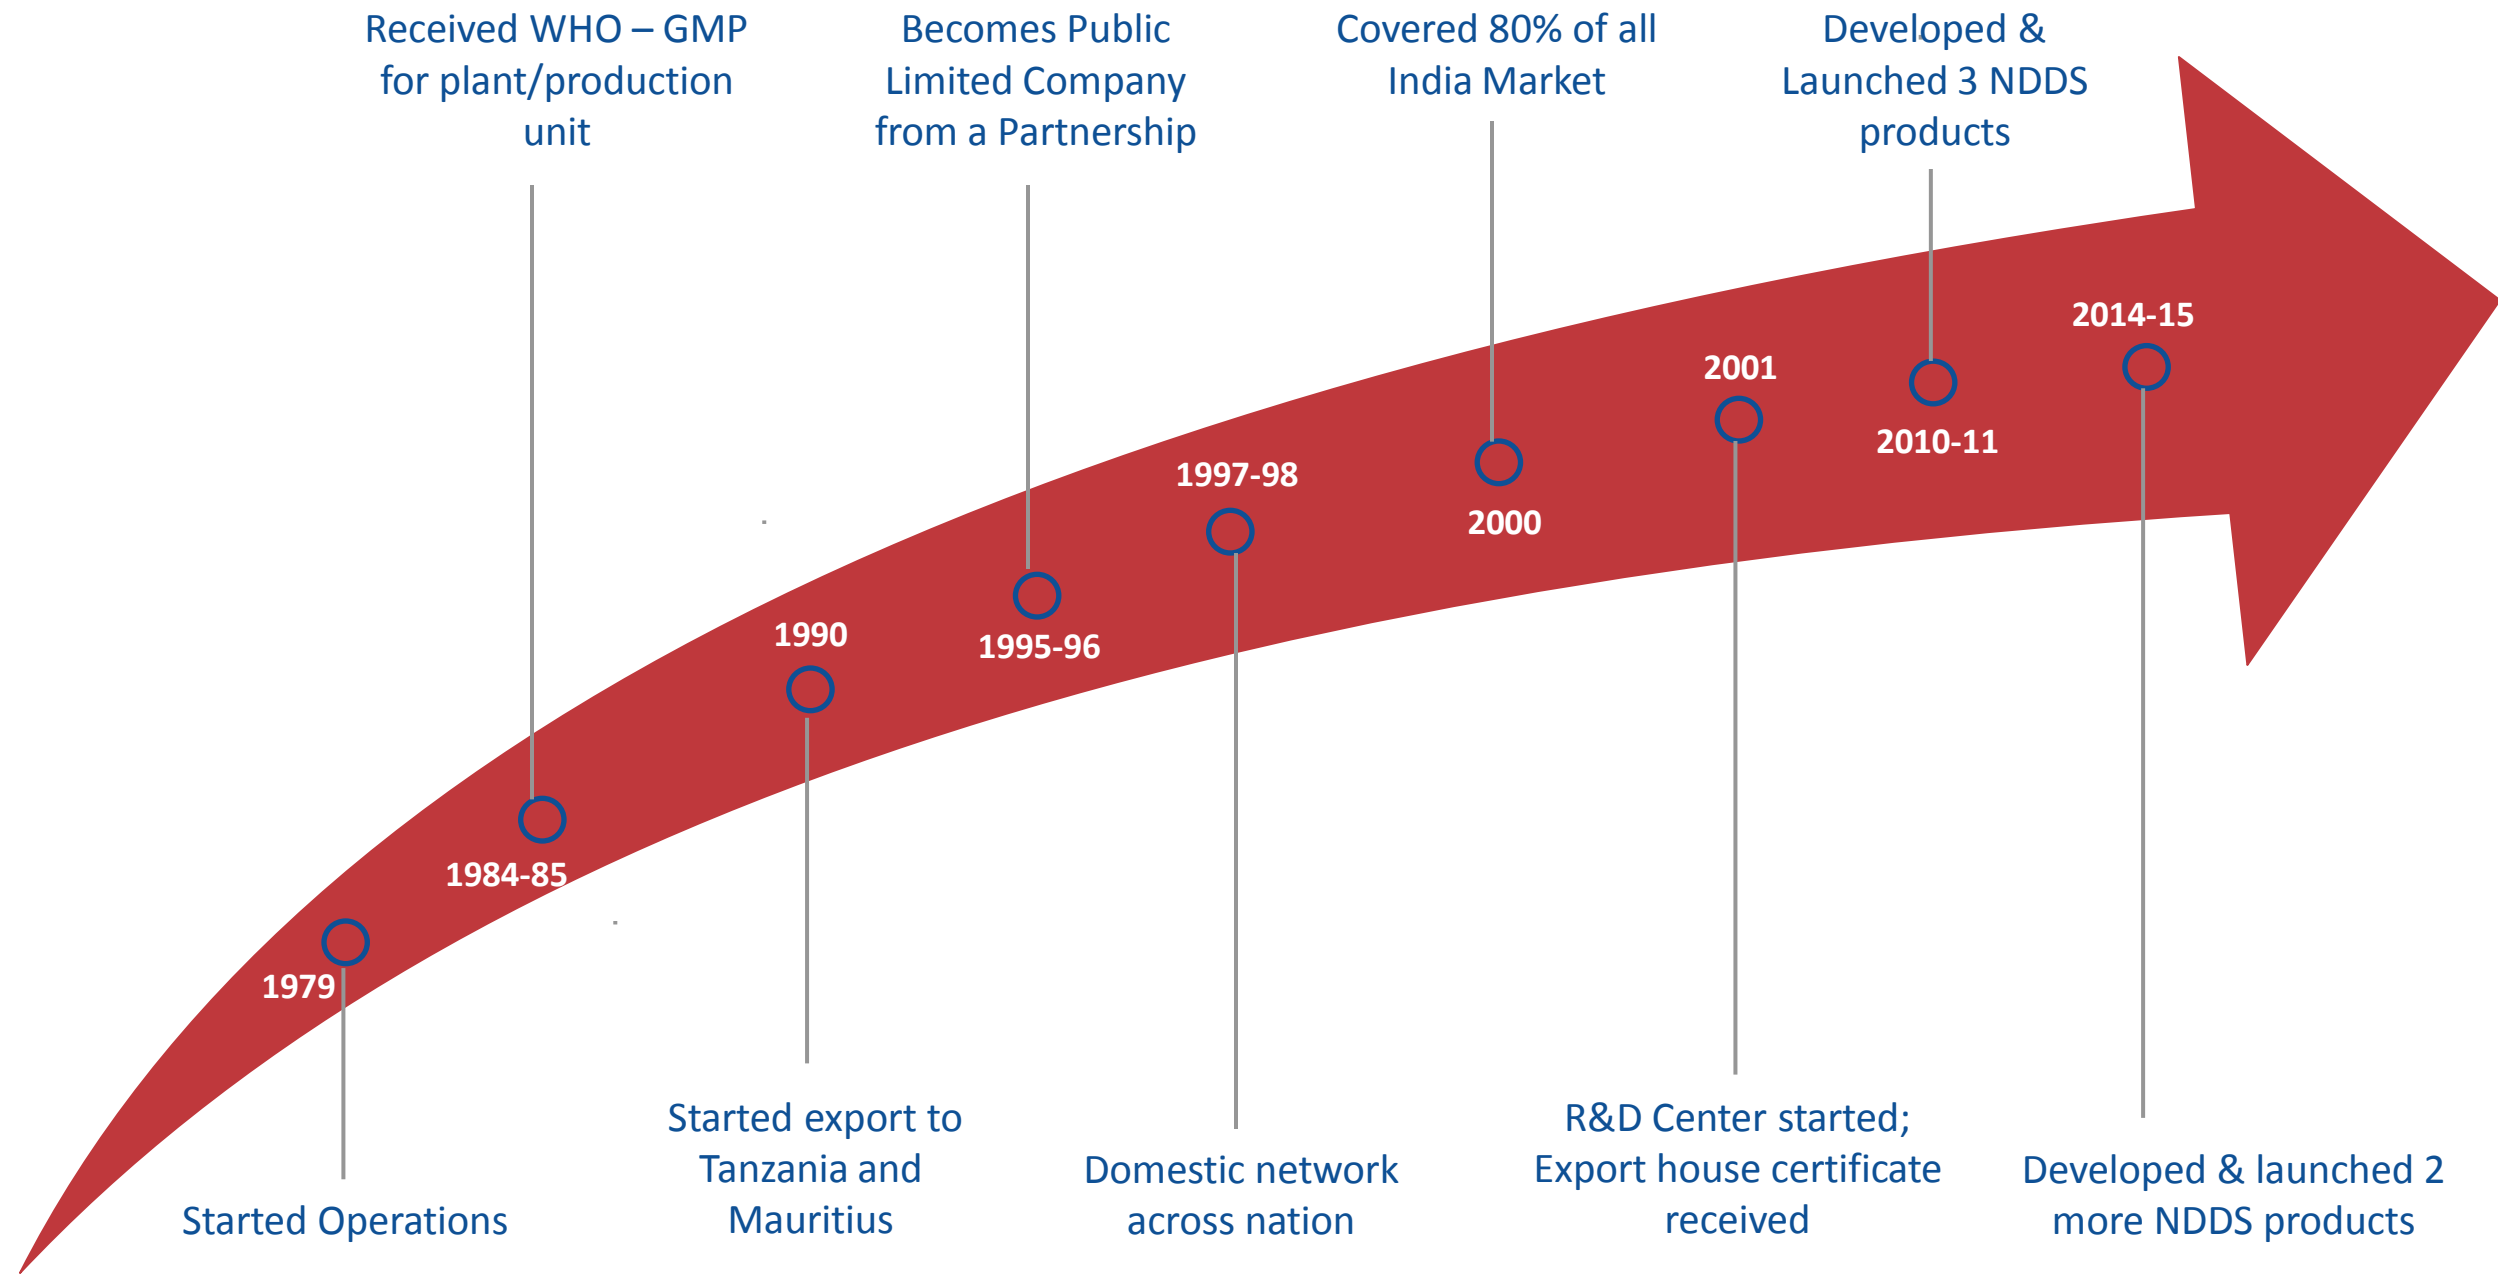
Received WHO – GMP for plant/production unit

Becomes Public Limited Company from a Partnership

Covered 80% of all India Market

Developed & Launched 3 NDDS products

2014-15

2001

2010-11

1997-98

2000

1990

1995-96

1984-85

1979

Started Operations

Started export to Tanzania and Mauritius

Domestic network across nation

R&D Center started; Export house certificate received

Developed & launched 2 more NDDS products